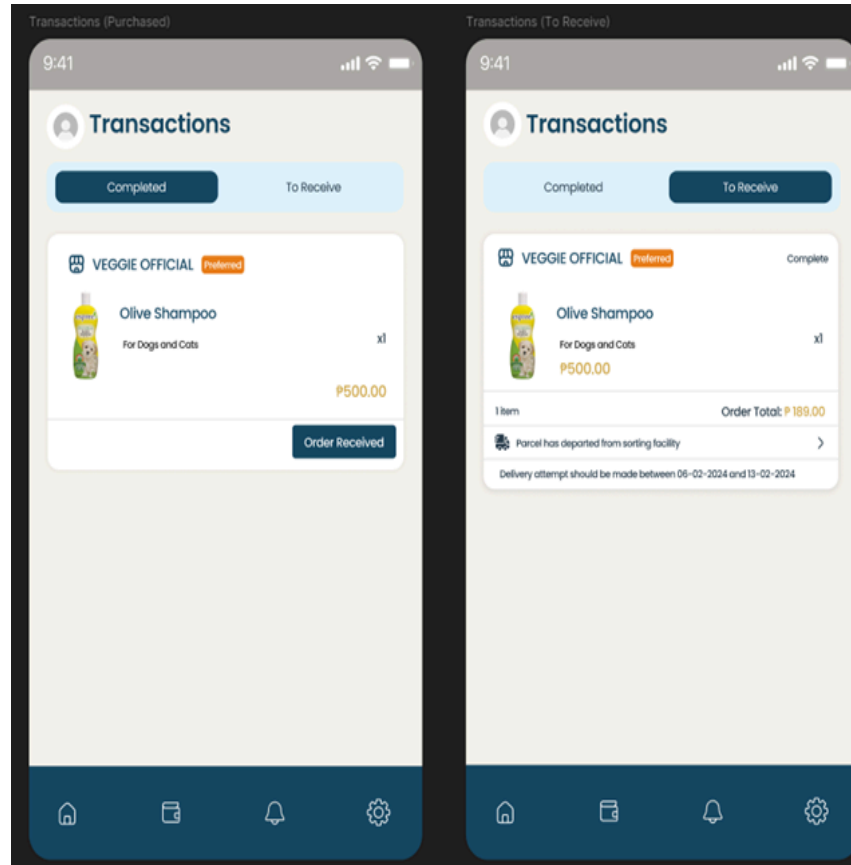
Transactions (Purchased)

9:41

Transactions

Completed

To Receive

VEGGIE OFFICIAL Preferred

Olive Shampoo

For Dogs and Cats

x1

₱500.00

Order Received

Transactions (To Receive)

9:41

Transactions

Completed

To Receive

VEGGIE OFFICIAL Preferred

Complete

Olive Shampoo

For Dogs and Cats

x1

₱500.00

1 item

Order Total: ₱ 189.00

Parcel has departed from sorting facility

Delivery attempt should be made between 06-02-2024 and 13-02-2024